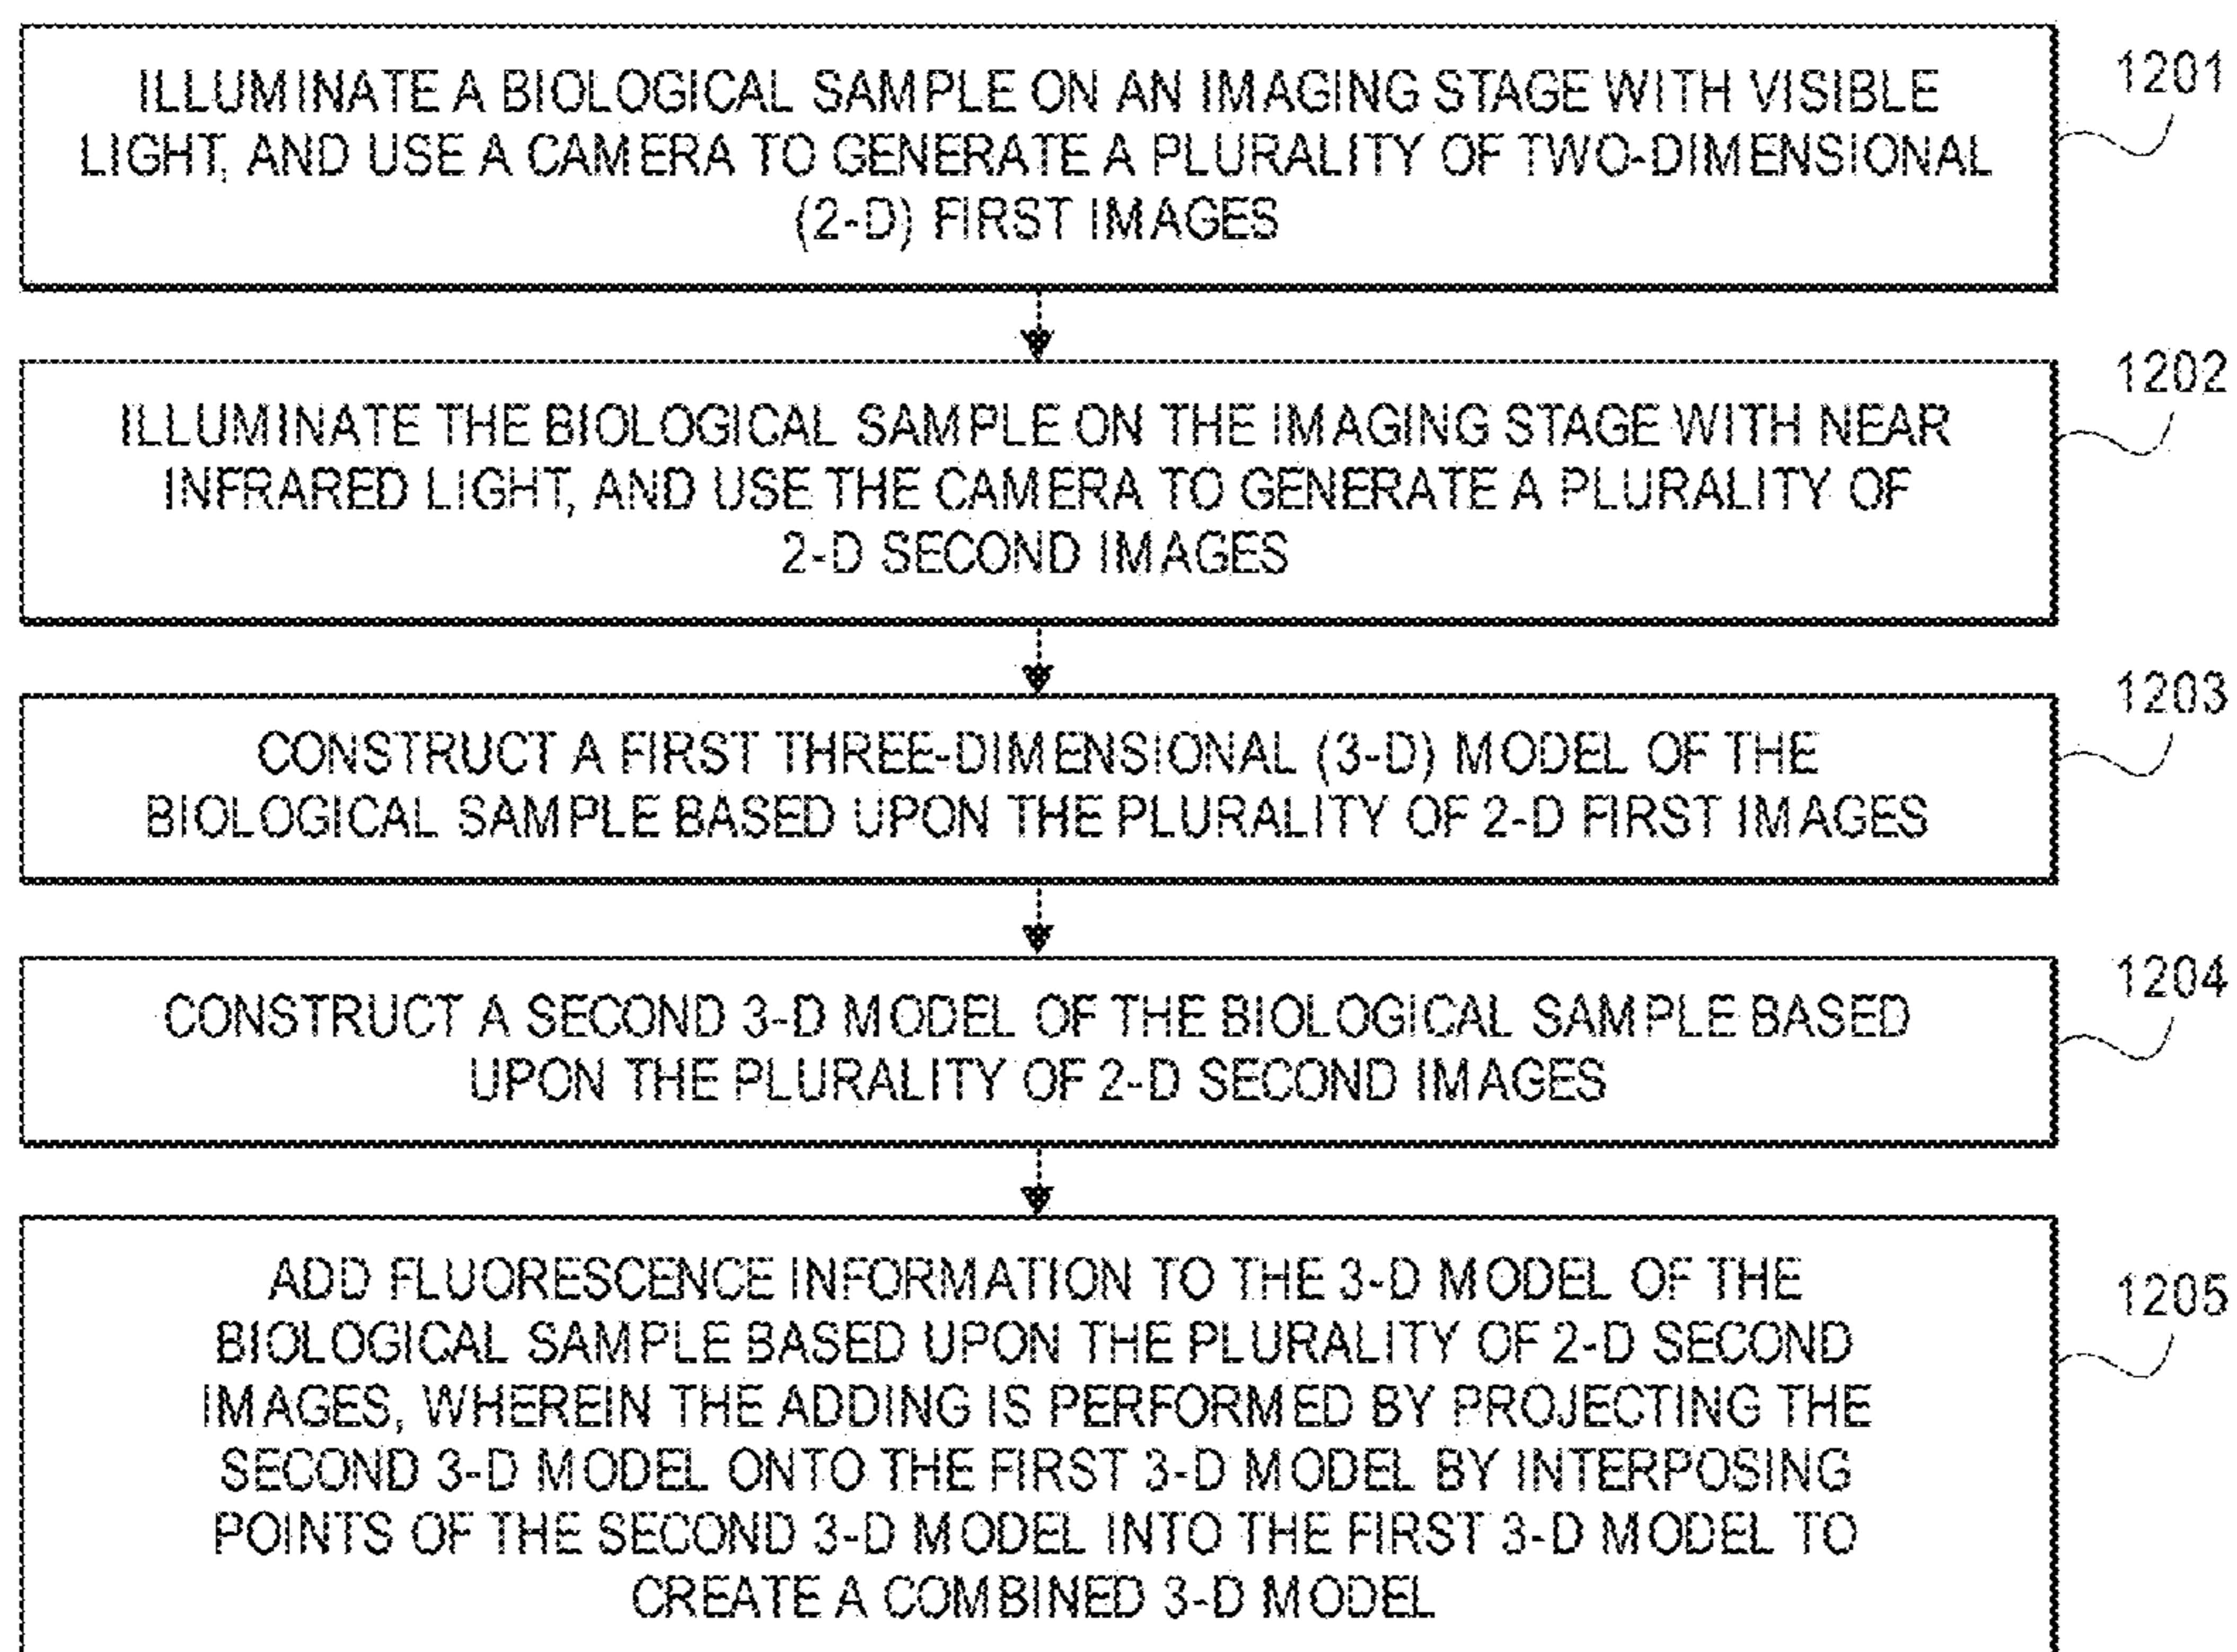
ILLUMINATE A BIOLOGICAL SAMPLE ON AN IMAGING STAGE WITH VISIBLE LIGHT, AND USE A CAMERA TO GENERATE A PLURALITY OF TWO-DIMENSIONAL (2-D) FIRST IMAGES

1201

ILLUMINATE THE BIOLOGICAL SAMPLE ON THE IMAGING STAGE WITH NEAR INFRARED LIGHT, AND USE THE CAMERA TO GENERATE A PLURALITY OF 2-D SECOND IMAGES

1202

CONSTRUCT A FIRST THREE-DIMENSIONAL (3-D) MODEL OF THE BIOLOGICAL SAMPLE BASED UPON THE PLURALITY OF 2-D FIRST IMAGES

1203

CONSTRUCT A SECOND 3-D MODEL OF THE BIOLOGICAL SAMPLE BASED UPON THE PLURALITY OF 2-D SECOND IMAGES

1204

ADD FLUORESCENCE INFORMATION TO THE 3-D MODEL OF THE BIOLOGICAL SAMPLE BASED UPON THE PLURALITY OF 2-D SECOND IMAGES, WHEREIN THE ADDING IS PERFORMED BY PROJECTING THE SECOND 3-D MODEL ONTO THE FIRST 3-D MODEL BY INTERPOSING POINTS OF THE SECOND 3-D MODEL INTO THE FIRST 3-D MODEL TO CREATE A COMBINED 3-D MODEL

1205